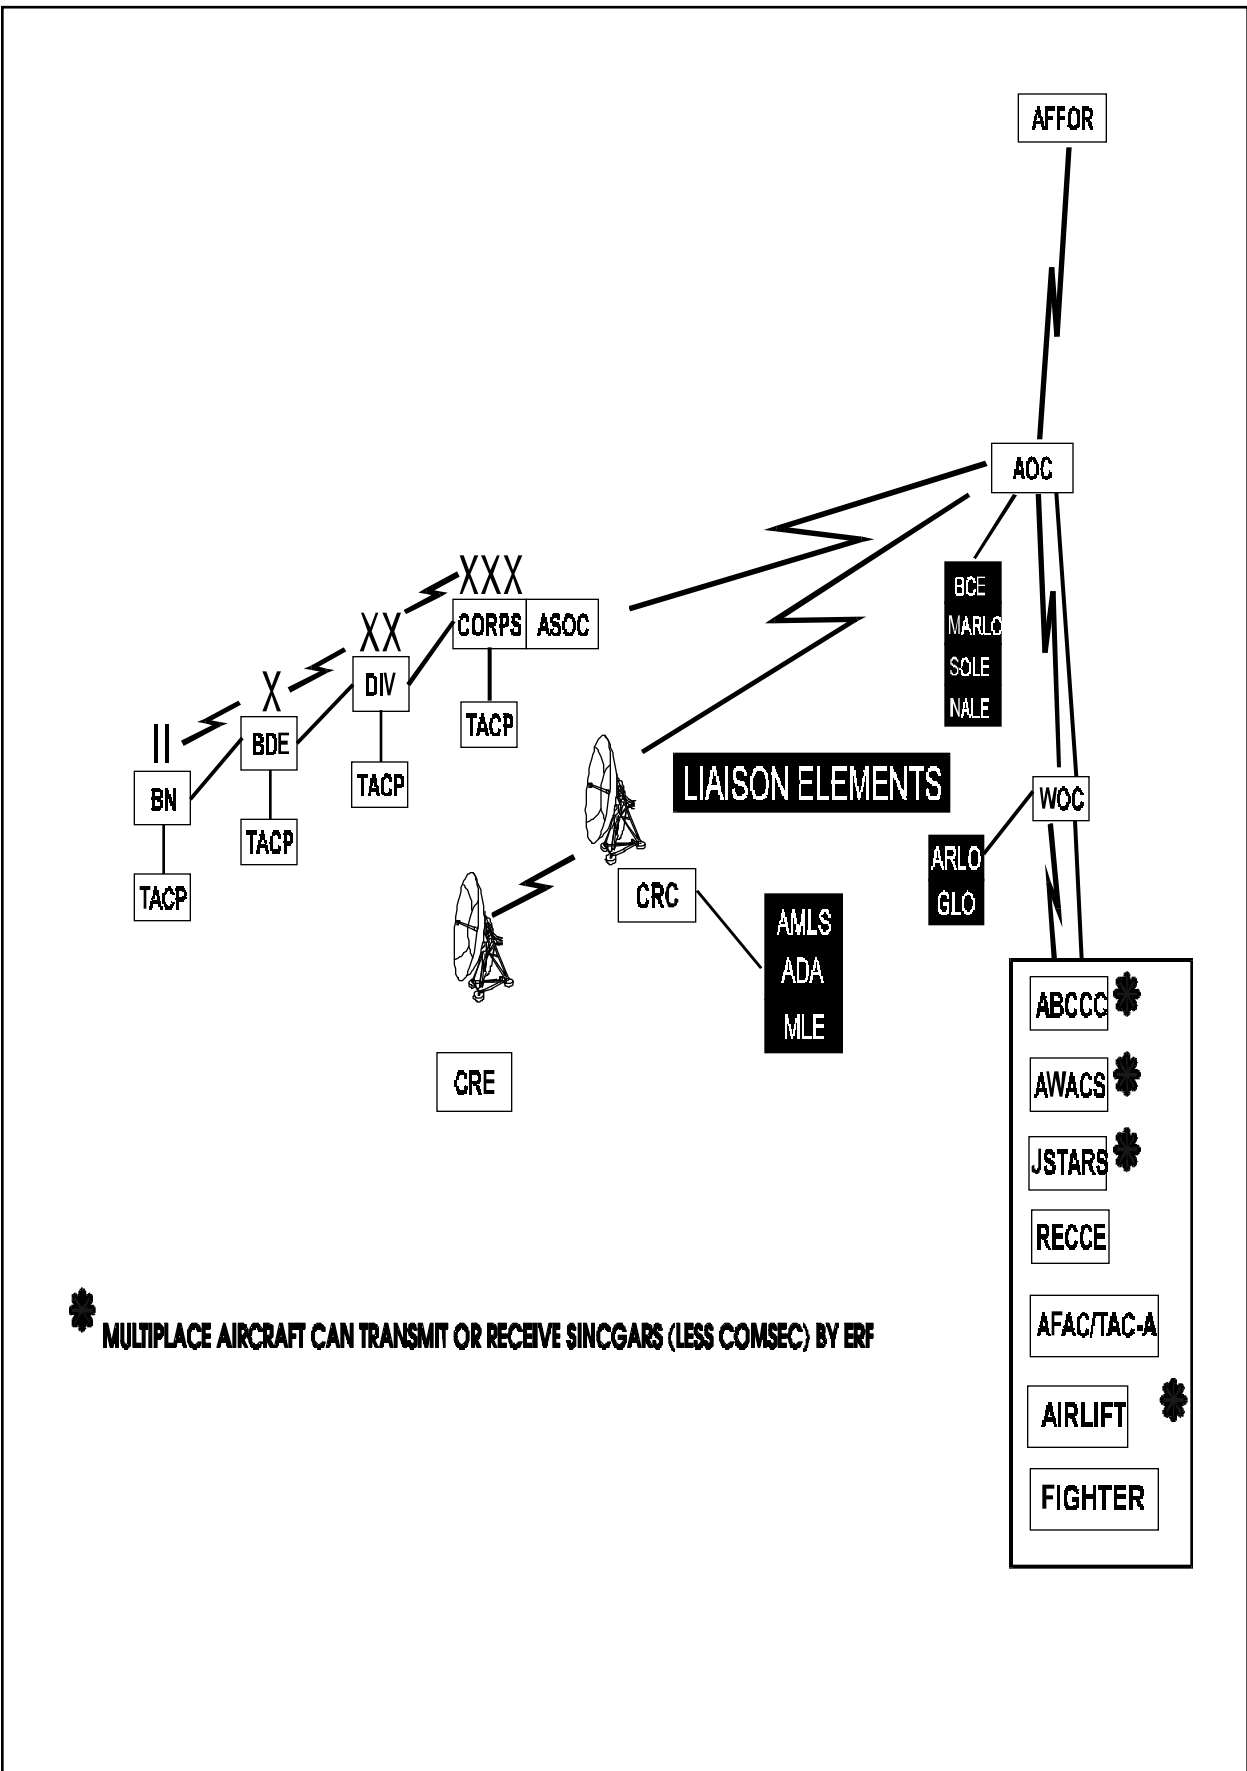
AFFOR

AOC

BCE
MARLO
SOLE
NALE

XXX
CORPS
ASOC

XX
DIV

X
BDE

II
BN

TACP

TACP

TACP

TACP

LIAISON ELEMENTS

WOC

ARLO
GLO

CRC

AMLS
ADA
MLE

CRE

ABCCC ✻
AWACS ✻
JSTARS ✻
RECCE
AFAC/TAC-A
AIRLIFT ✻
FIGHTER

✻ MULTIPLACE AIRCRAFT CAN TRANSMIT OR RECEIVE SINCGARS (LESS COMSEC) BY ERF